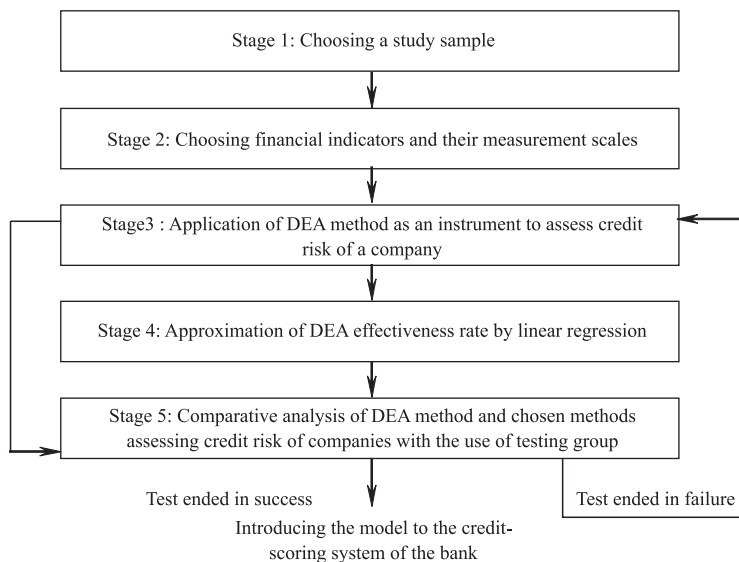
Stage 1: Choosing a study sample

Stage 2: Choosing financial indicators and their measurement scales

Stage3 : Application of DEA method as an instrument to assess credit risk of a company

Stage 4: Approximation of DEA effectiveness rate by linear regression

Stage 5: Comparative analysis of DEA method and chosen methods assessing credit risk of companies with the use of testing group

Test ended in success

Test ended in failure

Introducing the model to the credit-scoring system of the bank